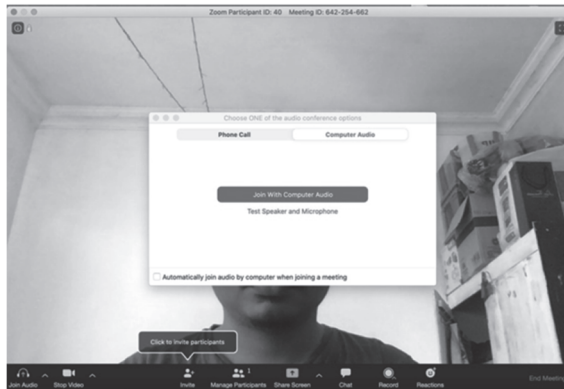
Zoom Participant ID: 40   Meeting ID: 642-254-662

Choose ONE of the audio conference options

Phone Call

Computer Audio

Join With Computer Audio

Test Speaker and Microphone

Automatically join audio by computer when joining a meeting

Click to invite participants

Join Audio

Stop Video

Invite

Manage Participants

1

Share Screen

Chat

Record

Reactions

End Meeting